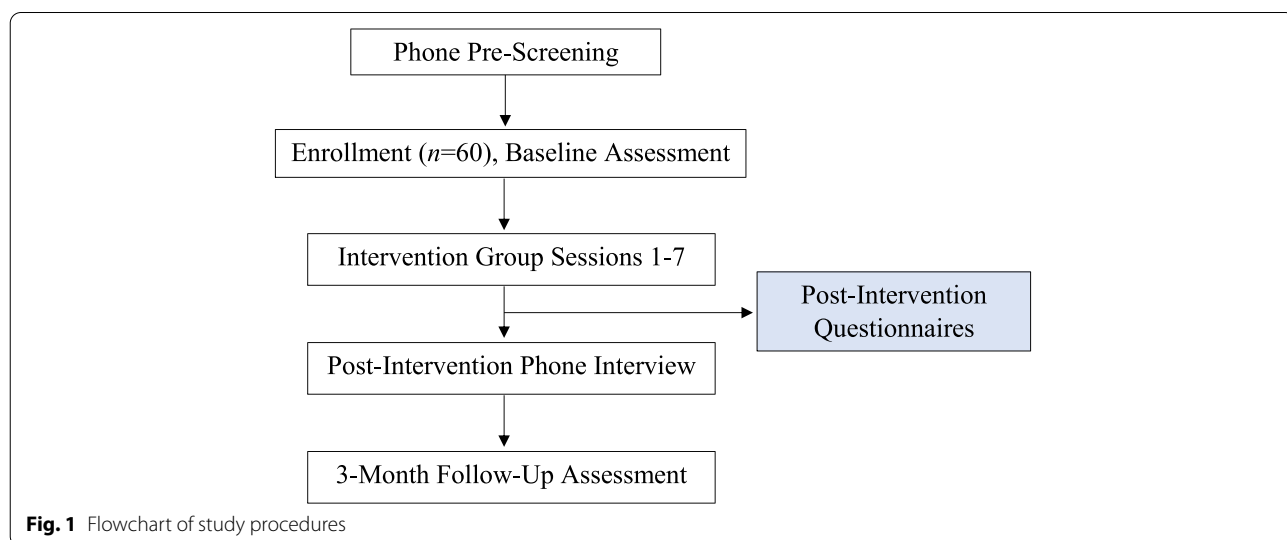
Phone Pre-Screening

Enrollment ($n$=60), Baseline Assessment

Intervention Group Sessions 1-7

Post-Intervention Questionnaires

Post-Intervention Phone Interview

3-Month Follow-Up Assessment

**Fig. 1** Flowchart of study procedures